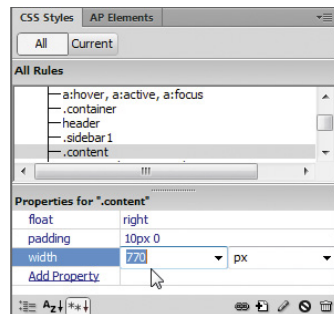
CSS Styles | AP Elements

All | Current

All Rules

a:hover, a:active, a:focus
.container
header
.sidebar1
.content

Properties for ".content"

| | |
|---|---|
| float | right |
| padding | 10px 0 |
| width | 770 px |
| Add Property | |